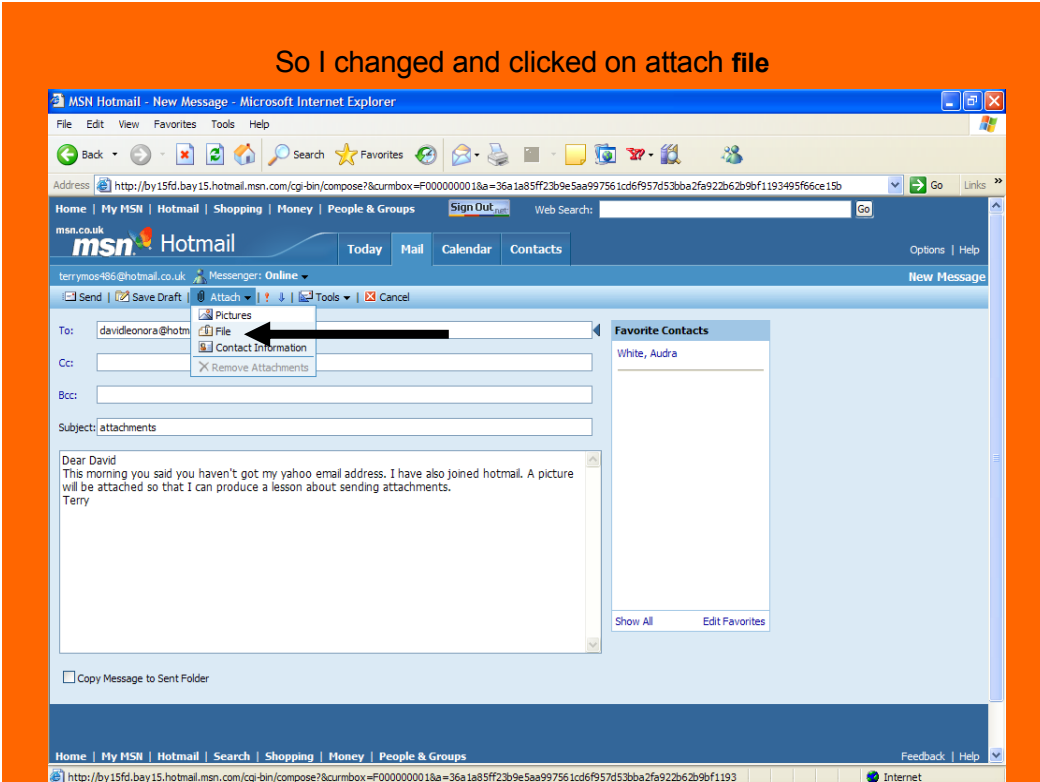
So I changed and clicked on attach **file**

MSN Hotmail - New Message - Microsoft Internet Explorer

File Edit View Favorites Tools Help

Back Search Favorites

Address http://by15fd.bay15.hotmail.msn.com/cgi-bin/compose?&curmbox=F000000001&a=36a1a85ff23b9e5aa997561cd6f957d53bba2fa922b62b9bf1193495f66ce15b Go Links

Home | My MSN | Hotmail | Shopping | Money | People & Groups Sign Out Web Search: Go

msn.co.uk msn Hotmail Today Mail Calendar Contacts Options | Help

terrymos486@hotmail.co.uk Messenger: Online New Message

Send | Save Draft | Attach | ! ↓ | Tools | Cancel

Pictures
File
Contact Information
Remove Attachments

To: davidleonora@hotm

Cc:

Bcc:

Subject: attachments

Dear David
This morning you said you haven't got my yahoo email address. I have also joined hotmail. A picture will be attached so that I can produce a lesson about sending attachments.
Terry

Favorite Contacts
White, Audra

Show All Edit Favorites

Copy Message to Sent Folder

Home | My MSN | Hotmail | Search | Shopping | Money | People & Groups Feedback | Help

http://by15fd.bay15.hotmail.msn.com/cgi-bin/compose?&curmbox=F000000001&a=36a1a85ff23b9e5aa997561cd6f957d53bba2fa922b62b9bf1193 Internet